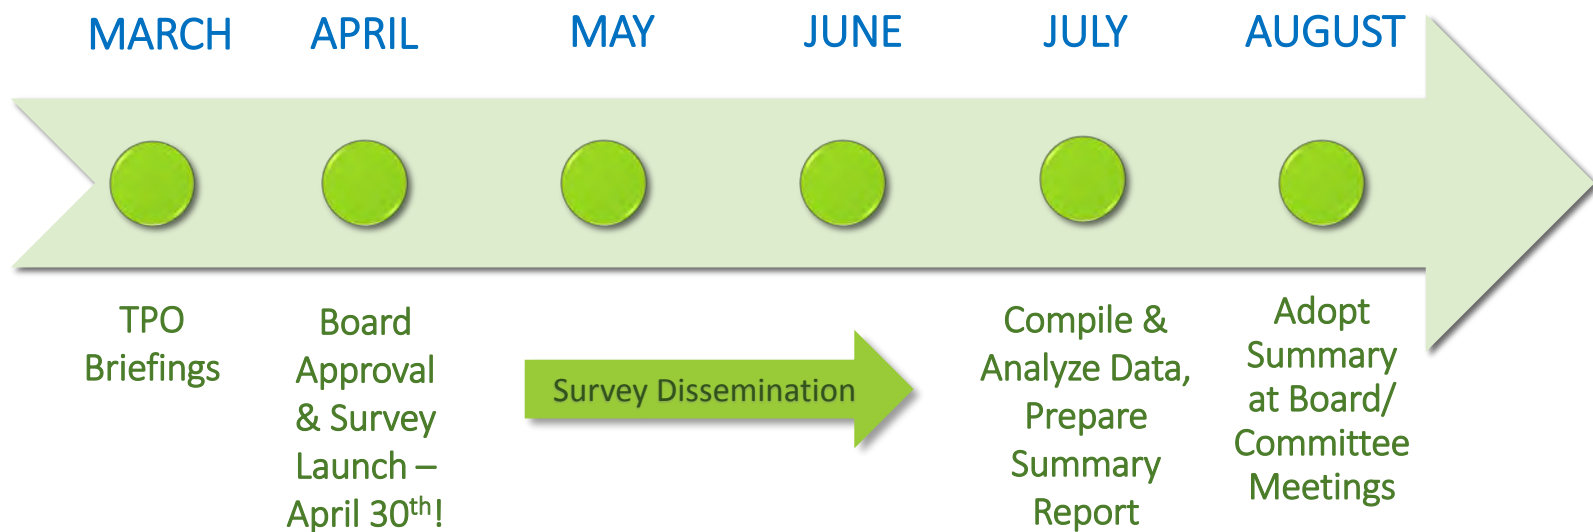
MARCH APRIL MAY JUNE JULY AUGUST

TPO Briefings

Board Approval & Survey Launch – April 30$^{th}$!

Survey Dissemination

Compile & Analyze Data, Prepare Summary Report

Adopt Summary at Board/ Committee Meetings